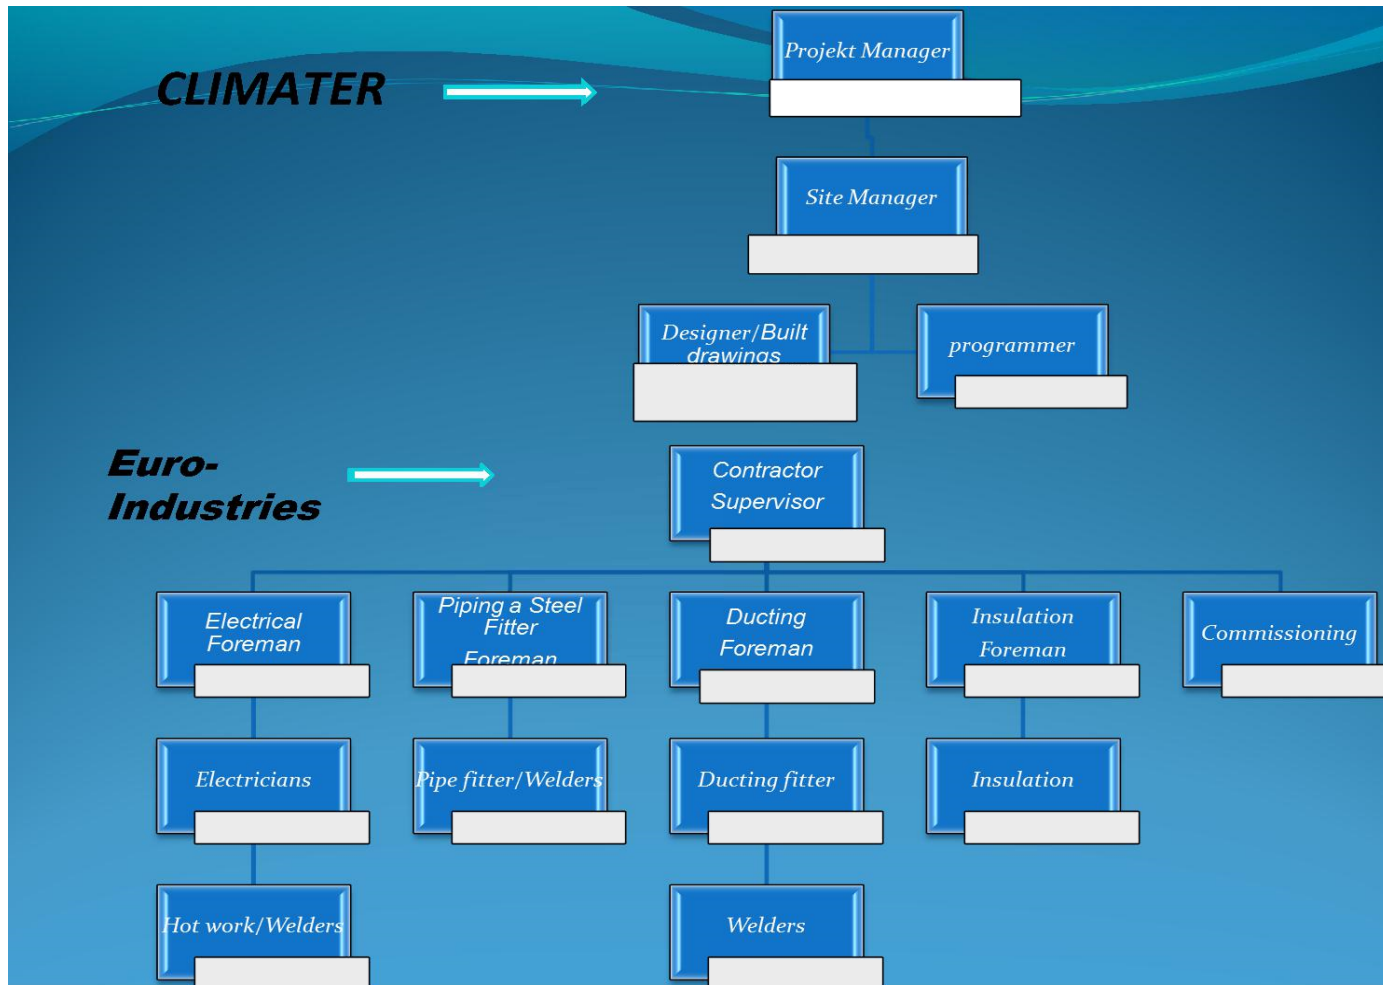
CLIMATER

Projekt Manager

Site Manager

Designer/Built drawings

programmer

Euro-Industries

Contractor Supervisor

Electrical Foreman

Piping a Steel Fitter Foreman

Ducting Foreman

Insulation Foreman

Commissioning

Electricians

Pipe fitter/Welders

Ducting fitter

Insulation

Hot work/Welders

Welders